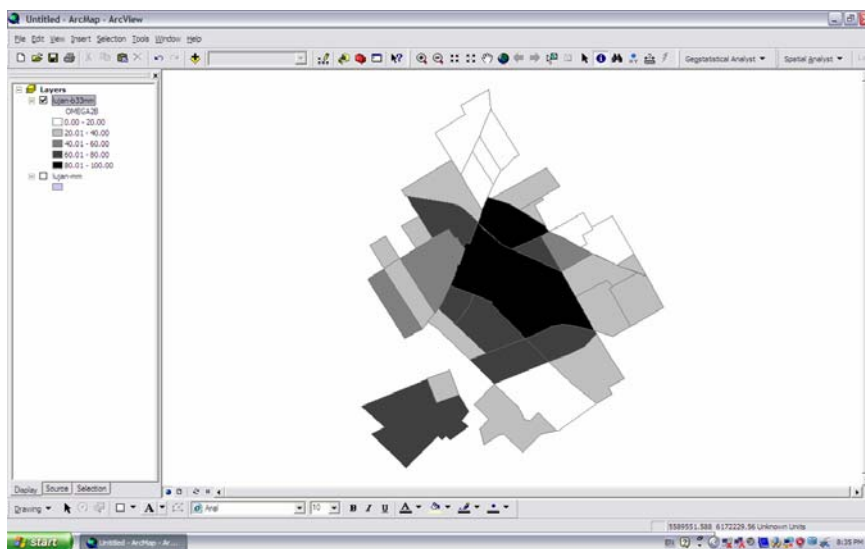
Untitled - ArcMap - ArcView

File Edit View Insert Selection Tools Window Help

Geostatistical Analyst ▼ Spatial Analyst ▼

Layers
lugan-b33mm
OMEGA28
0.00 - 20.00
20.01 - 40.00
40.01 - 60.00
60.01 - 80.00
80.01 - 100.00
lugan-mm

Display Source Selection

Drawing ▼ A Arial 10 B I U A

5589551.588 6172229.56 Unknown Units

start Untitled - ArcMap - Ar...

8:35 PM